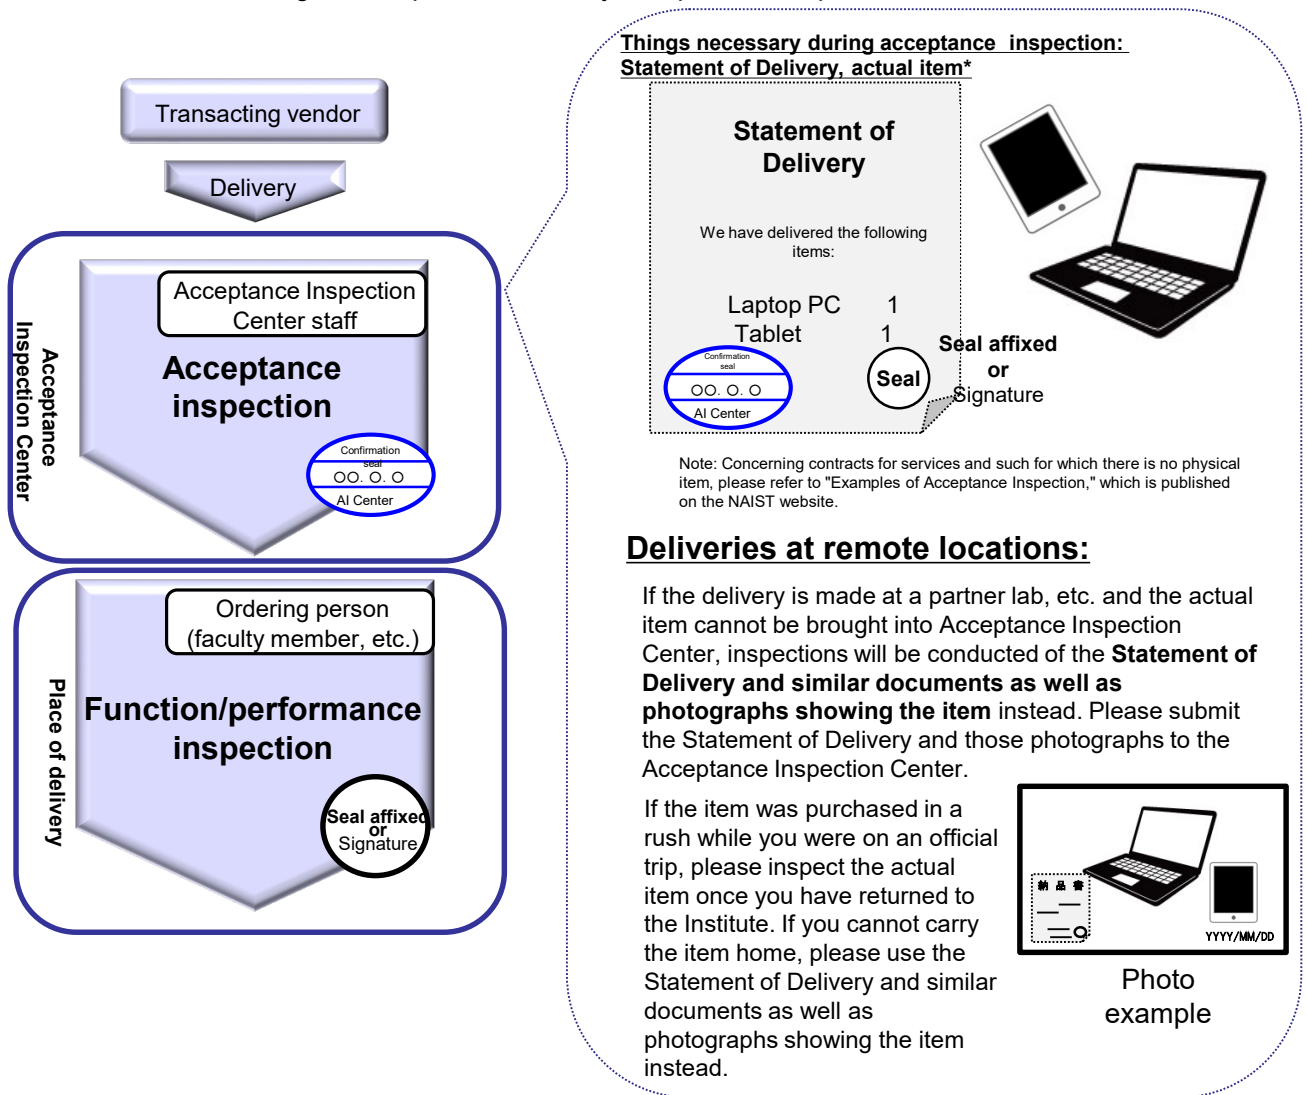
Transacting vendor

Delivery

Acceptance Inspection Center

Acceptance Inspection Center staff

Acceptance inspection

Confirmation seal
OO. O. O
AI Center

Place of delivery

Ordering person (faculty member, etc.)

Function/performance inspection

Seal affixed or Signature

Things necessary during acceptance inspection: Statement of Delivery, actual item*

Statement of Delivery

We have delivered the following items:

Laptop PC 1
Tablet 1

Confirmation seal
OO. O. O
AI Center

Seal

Seal affixed or Signature

Note: Concerning contracts for services and such for which there is no physical item, please refer to "Examples of Acceptance Inspection," which is published on the NAIST website.

Deliveries at remote locations:

If the delivery is made at a partner lab, etc. and the actual item cannot be brought into Acceptance Inspection Center, inspections will be conducted of the **Statement of Delivery and similar documents as well as photographs showing the item** instead. Please submit the Statement of Delivery and those photographs to the Acceptance Inspection Center.

If the item was purchased in a rush while you were on an official trip, please inspect the actual item once you have returned to the Institute. If you cannot carry the item home, please use the Statement of Delivery and similar documents as well as photographs showing the item instead.

納品書

YYYY/MM/DD

Photo example